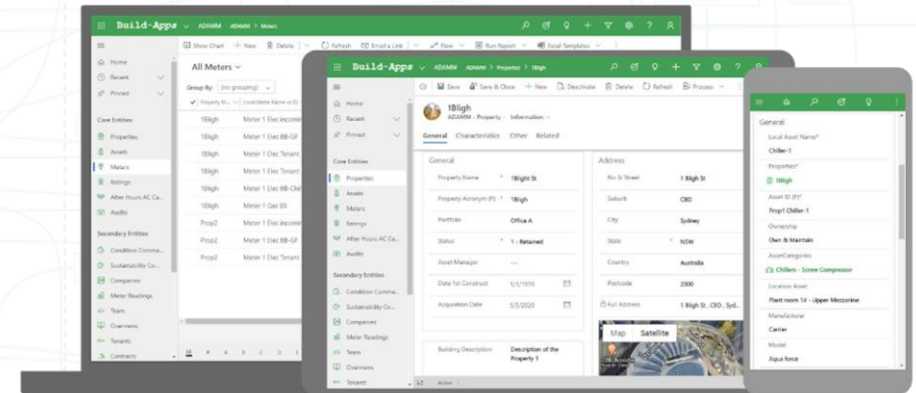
Build-Apps ADAMM ADAMM > Meters

Show Chart + New Delete Refresh Email a Link Flow Run Report Excel Templates

Home
Recent
Pinned

Core Entities
Properties
Assets
Meters
Ratings
After Hours AC Ca...
Audits

Secondary Entities
Condition Comme...
Sustainability Co...
Companies
Meter Readings
Team
Overviews
Tenants
Contracts

All Meters

Group By: (no grouping)

Property N... Local Meter Name or ID

1Bligh Meter 1 Elec Incomin
1Bligh Meter 1 Elec BB-GF
1Bligh Meter 1 Elec Tenant
1Bligh Meter 1 Elec Chill
1Bligh Meter 1 Elec BB-Chil
1Bligh Meter 1 Elec Tenant
1Bligh Meter 1 Gas BI
Prop2 Meter 1 Elec Incomin
Prop2 Meter 1 Elec BB-GF
Prop2 Meter 1 Elec Tenant

Build-Apps ADAMM ADAMM > Properties > 1Bligh

Save Save & Close + New Deactivate Delete Refresh Process

Home
Recent
Pinned

Core Entities
Properties
Assets
Meters
Ratings
After Hours AC Ca...
Audits

Secondary Entities
Condition Comme...
Sustainability Co...
Companies
Meter Readings
Team
Overviews
Tenants

1Bligh
ADAMM - Property · Information

General Characteristics Other Related

General
Property Name * 1Bligh St
Property Acronym (ID) * 1Bligh
Portfolio Office A
Status * 1 - Retained
Asset Manager ---
Date 1st Construct 1/1/1970
Acquisition Date 5/5/2020

Building Description Description of the Property 1

Address
No & Street 1 Bligh St
Suburb CBD
City Sydney
State * NSW
Country Australia
Postcode 2000
Full Address 1 Bligh St, CBD, Syd...

Map Satellite

Active

General
Local Asset Name*
Chiller-1
Properties*
1Bligh
Asset ID (P)*
Prop1 Chiller-1
Ownership
Own & Maintain
AssetCategories
Chillers - Screw Compressor
Location Asset
Plant room 14 - Upper Mezzanine
Manufacturer
Carrier
Model
Aqua force